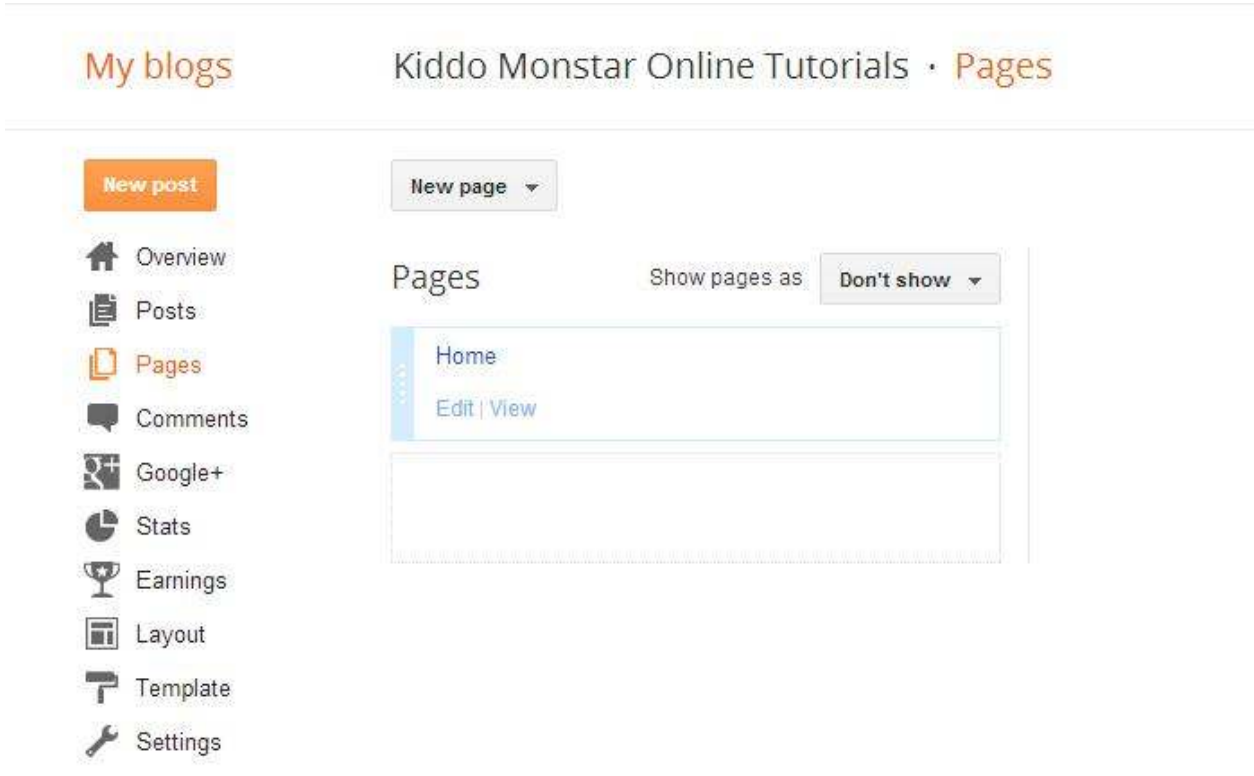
My blogs

Kiddo Monstar Online Tutorials · Pages

New post

Overview

Posts

Pages

Comments

Google+

Stats

Earnings

Layout

Template

Settings

New page

Pages

Show pages as

Don't show

Home

Edit | View